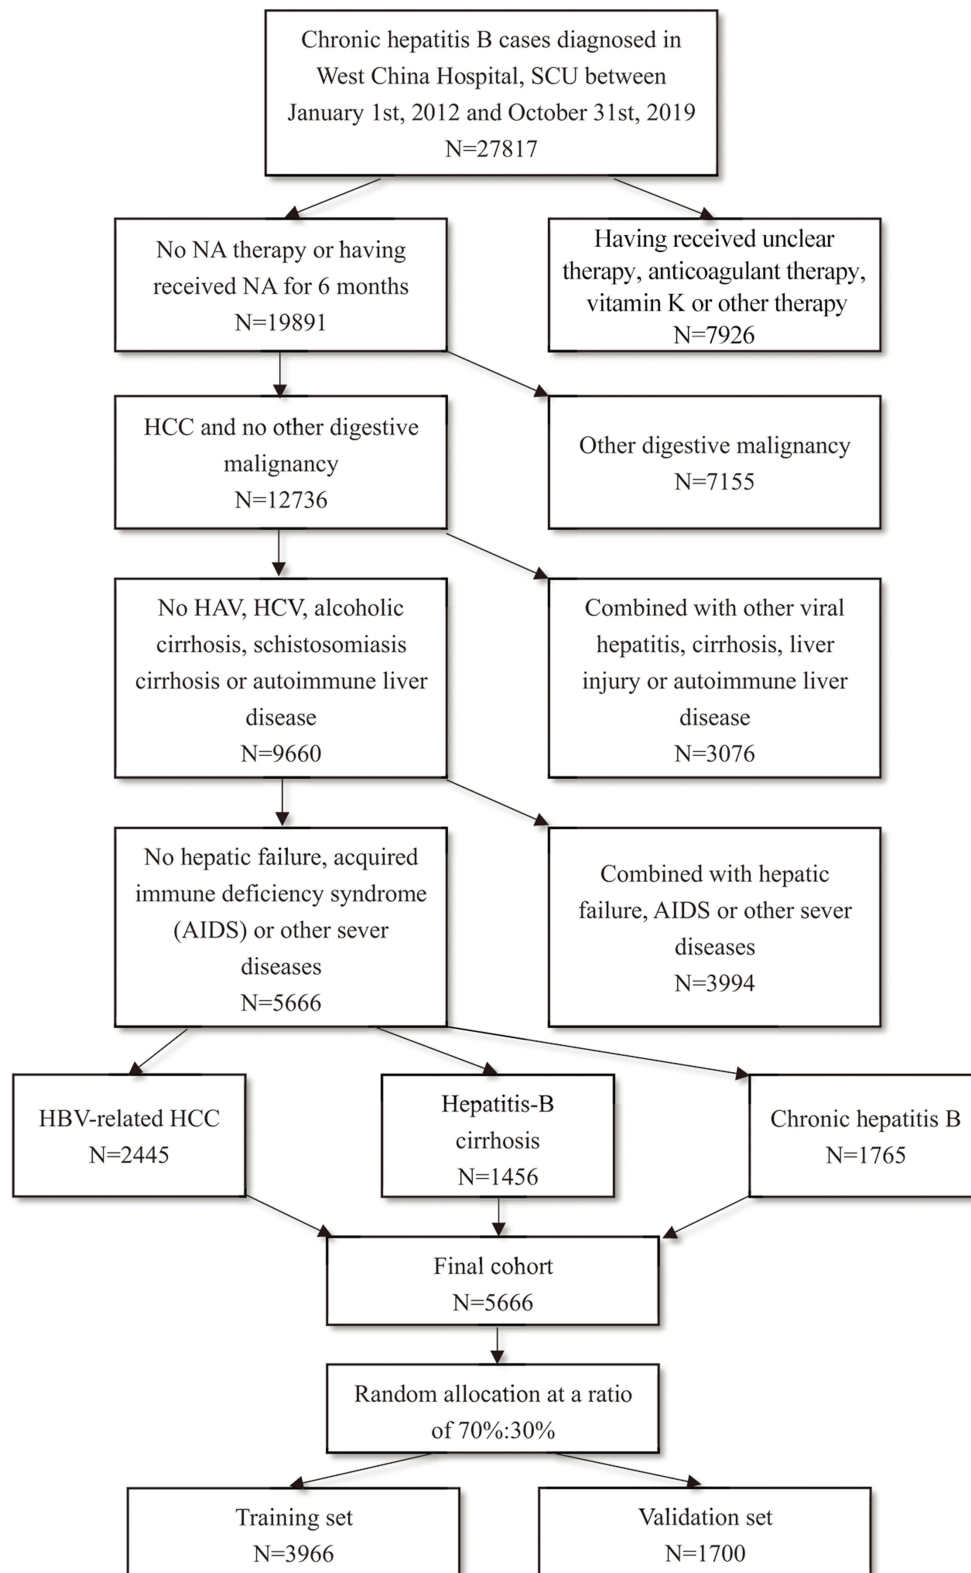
Chronic hepatitis B cases diagnosed in West China Hospital, SCU between January 1st, 2012 and October 31st, 2019
N=27817

No NA therapy or having received NA for 6 months
N=19891

Having received unclear therapy, anticoagulant therapy, vitamin K or other therapy
N=7926

HCC and no other digestive malignancy
N=12736

Other digestive malignancy
N=7155

No HAV, HCV, alcoholic cirrhosis, schistosomiasis cirrhosis or autoimmune liver disease
N=9660

Combined with other viral hepatitis, cirrhosis, liver injury or autoimmune liver disease
N=3076

No hepatic failure, acquired immune deficiency syndrome (AIDS) or other sever diseases
N=5666

Combined with hepatic failure, AIDS or other sever diseases
N=3994

HBV-related HCC
N=2445

Hepatitis-B cirrhosis
N=1456

Chronic hepatitis B
N=1765

Final cohort
N=5666

Random allocation at a ratio of 70%:30%

Training set
N=3966

Validation set
N=1700